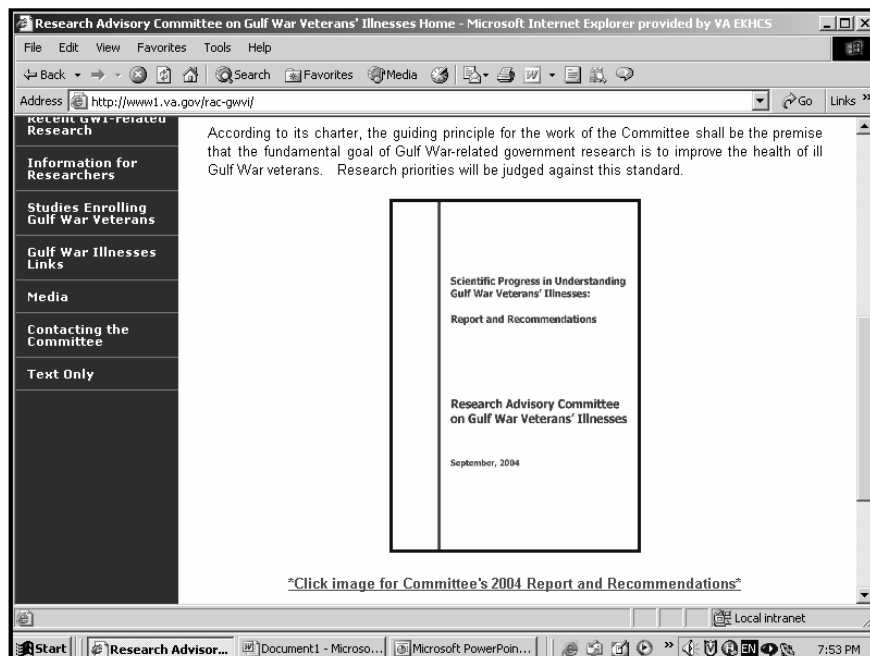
Research Advisory Committee on Gulf War Veterans' Illnesses Home - Microsoft Internet Explorer provided by VA EKHCS

File Edit View Favorites Tools Help

Back Search Favorites Media

Address http://www1.va.gov/rac-gwvi/ Go Links

Recent GWI-related Research

Information for Researchers

Studies Enrolling Gulf War Veterans

Gulf War Illnesses Links

Media

Contacting the Committee

Text Only

According to its charter, the guiding principle for the work of the Committee shall be the premise that the fundamental goal of Gulf War-related government research is to improve the health of ill Gulf War veterans. Research priorities will be judged against this standard.

Scientific Progress in Understanding Gulf War Veterans' Illnesses:

Report and Recommendations

Research Advisory Committee on Gulf War Veterans' Illnesses

September, 2004

*Click image for Committee's 2004 Report and Recommendations*

Local intranet

Start Research Advisor... Document1 - Microso... Microsoft PowerPoin... EN 7:53 PM